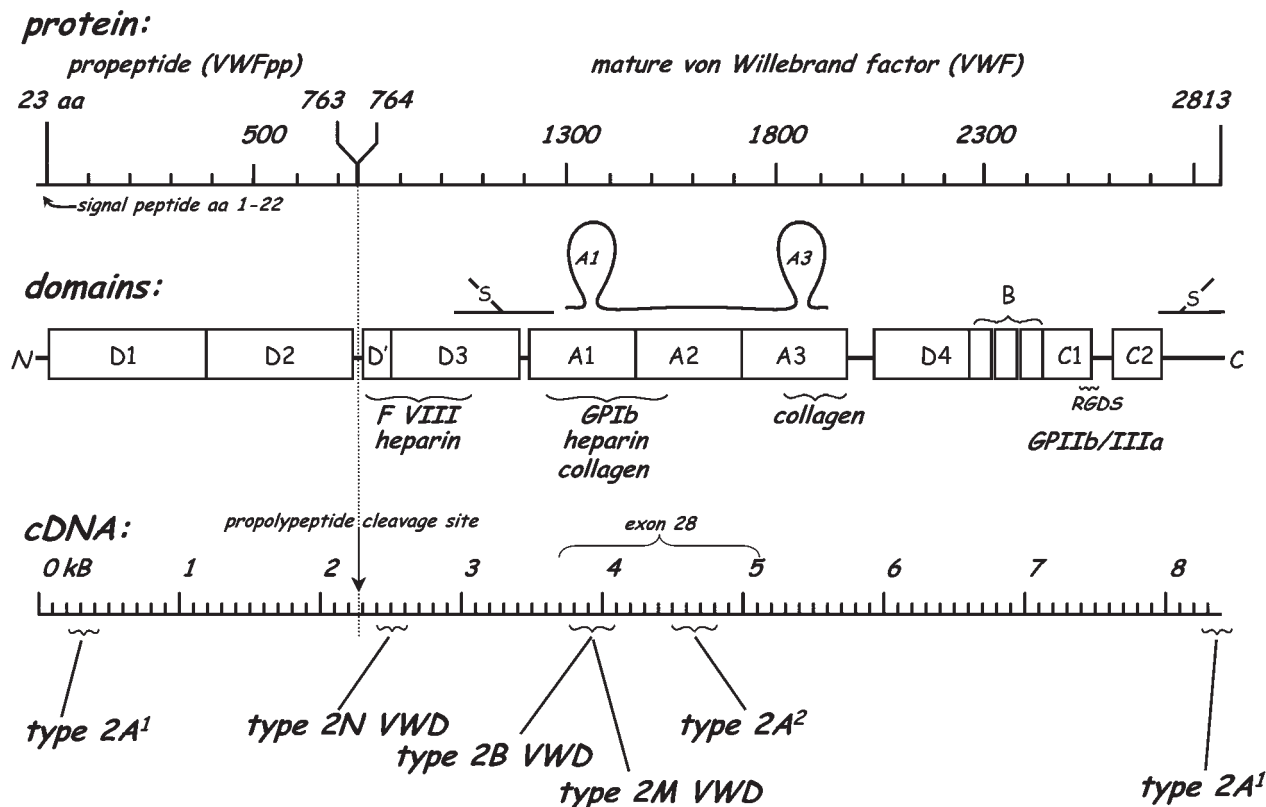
protein:

propeptide (VWFpp)

mature von Willebrand factor (VWF)

23 aa

763 764

500

1300

1800

2300

2813

signal peptide aa 1-22

domains:

S

A1

A3

B

S

N

D1

D2

D'

D3

A1

A2

A3

D4

C1

C2

C

F VIII heparin

GPIb heparin collagen

collagen

RGDS

GPIIb/IIIa

cDNA:

propolypeptide cleavage site

exon 28

0 kB

1

2

3

4

5

6

7

8

type 2A$^1$

type 2N VWD

type 2B VWD

type 2M VWD

type 2A$^2$

type 2A$^1$